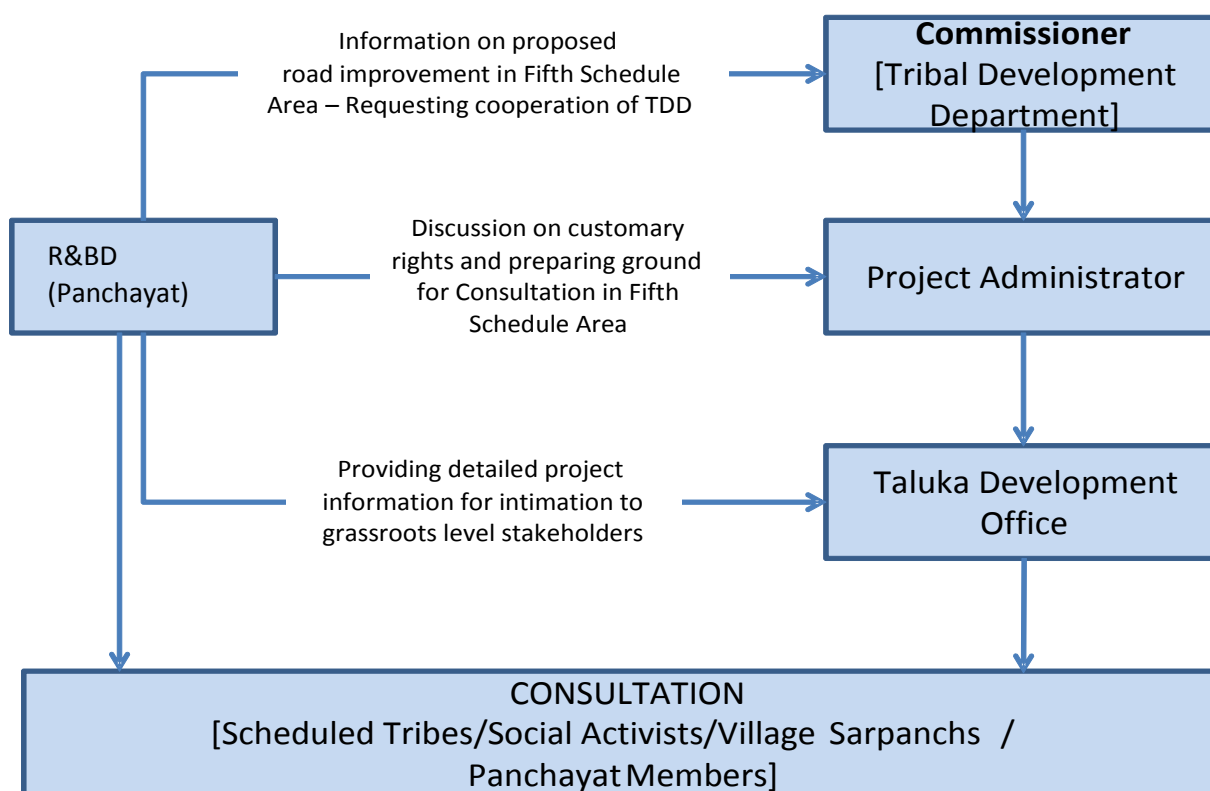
Information on proposed road improvement in Fifth Schedule Area – Requesting cooperation of TDD

Commissioner
[Tribal Development Department]

R&BD
(Panchayat)

Discussion on customary rights and preparing ground for Consultation in Fifth Schedule Area

Project Administrator

Providing detailed project information for intimation to grassroots level stakeholders

Taluka Development Office

CONSULTATION
[Scheduled Tribes/Social Activists/Village Sarpanchs / Panchayat Members]